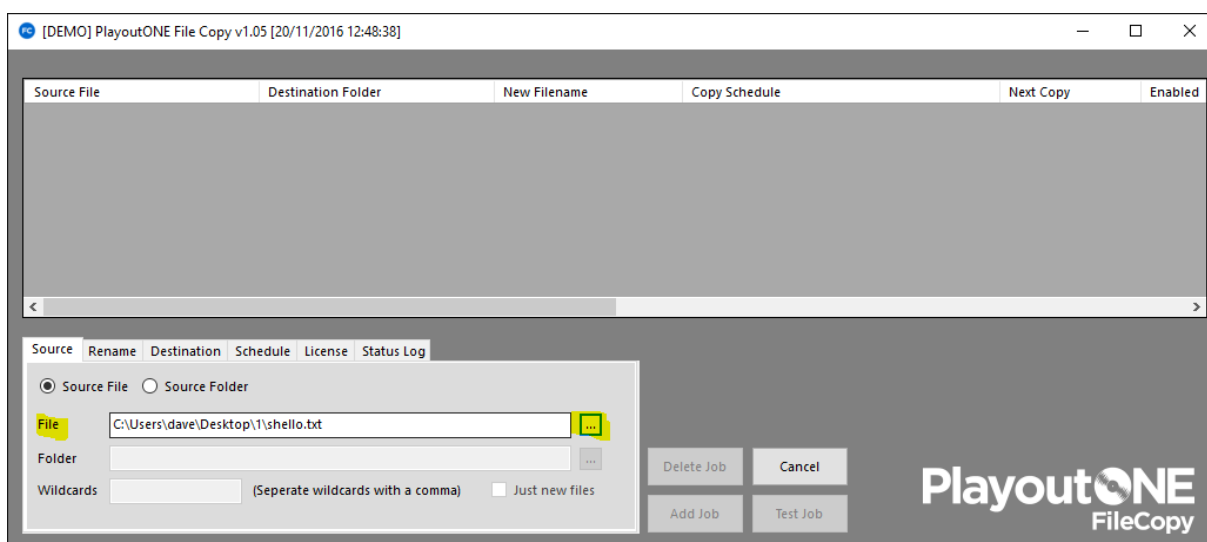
FC [DEMO] PlayoutONE File Copy v1.05 [20/11/2016 12:48:38]

| Source File | Destination Folder | New Filename | Copy Schedule | Next Copy | Enabled |
|---|---|---|---|---|---|

Source Rename Destination Schedule License Status Log

Source File Source Folder

File C:\Users\dave\Desktop\1\shello.txt ...

Folder ...

Wildcards (Seperate wildcards with a comma) Just new files

Delete Job Cancel

Add Job Test Job

PlayoutONE FileCopy